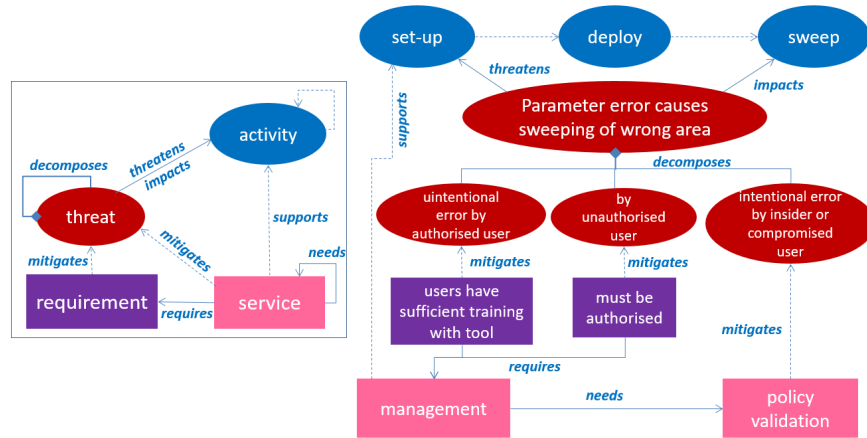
activity

decomposes

threatens

impacts

threat

supports

mitigates

needs

mitigates

requirement

service

requires

set-up

deploy

sweep

threatens

impacts

supports

Parameter error causes sweeping of wrong area

decomposes

uintentional error by authorised user

by unauthorised user

intentional error by insider or compromised user

mitigates

mitigates

users have sufficient training with tool

must be authorised

mitigates

requires

management

needs

policy validation